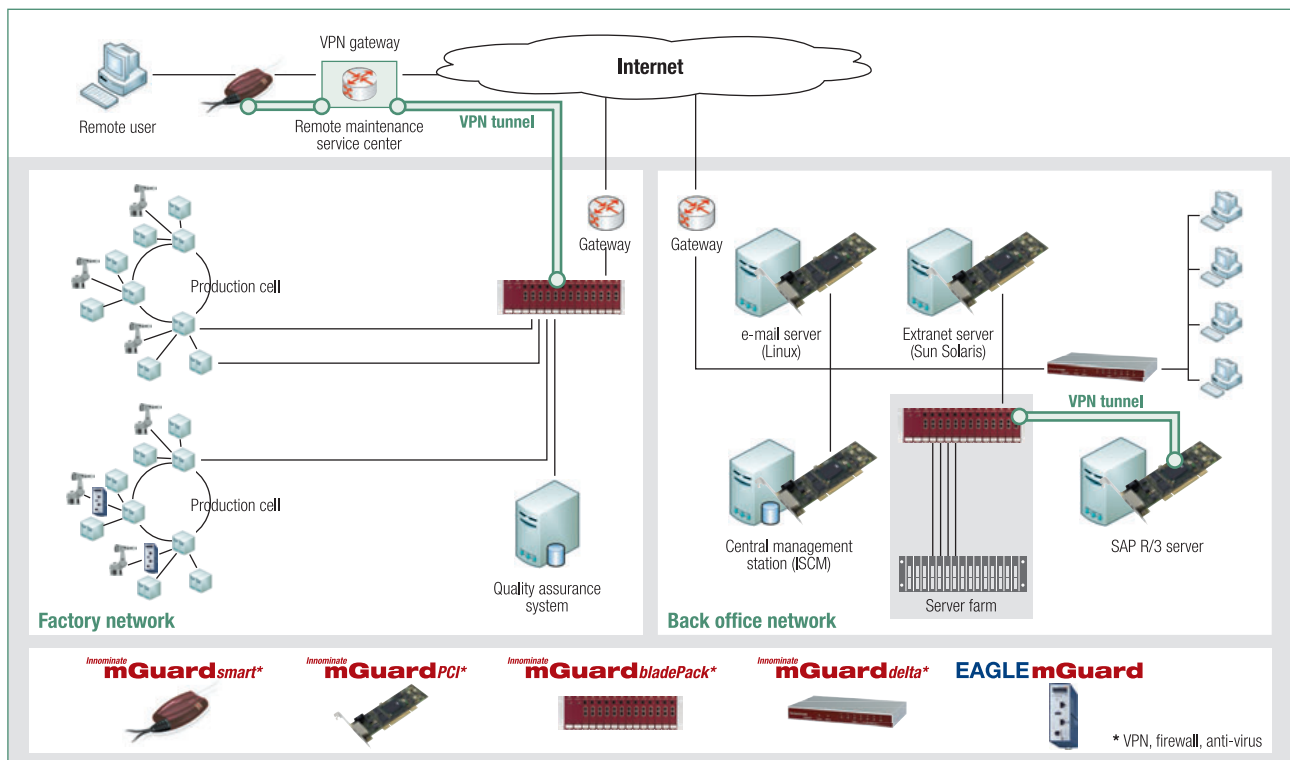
VPN gateway

Internet

Remote user

Remote maintenance service center

VPN tunnel

Gateway

Gateway

Production cell

e-mail server (Linux)

Extranet server (Sun Solaris)

VPN tunnel

Production cell

Central management station (ISCM)

SAP R/3 server

Quality assurance system

Server farm

Factory network

Back office network

Innominate mGuardsmart*

Innominate mGuardPCI*

Innominate mGuardbladePack*

Innominate mGuarddelta*

EAGLEmGuard

* VPN, firewall, anti-virus